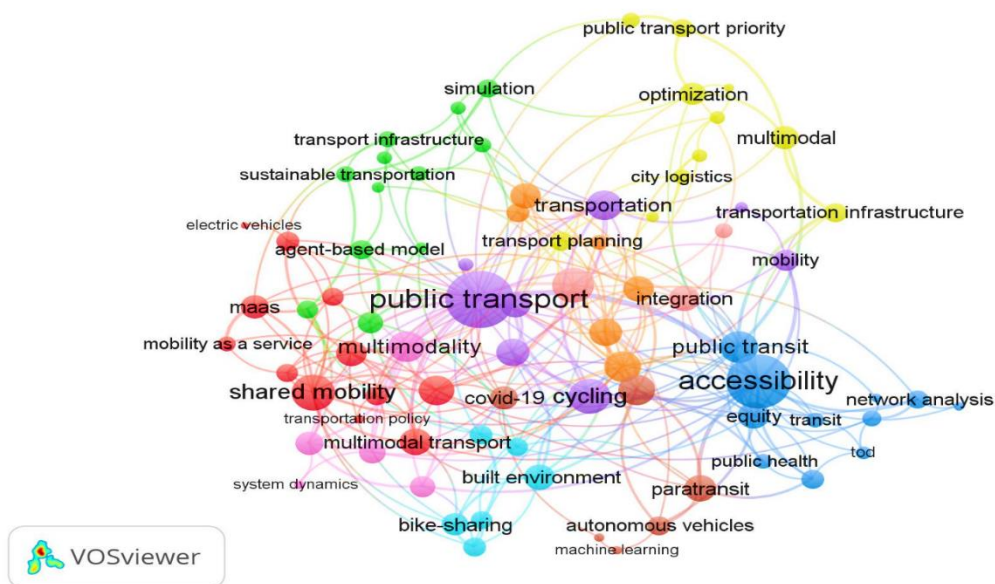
public transport priority
simulation
optimization
transport infrastructure
multimodal
sustainable transportation
city logistics
electric vehicles
transportation
transportation infrastructure
agent-based model
transport planning
mobility
maas
public transport
integration
mobility as a service
multimodality
public transit
shared mobility
accessibility
covid-19
cycling
network analysis
transportation policy
equity
transit
multimodal transport
tod
public health
built environment
system dynamics
paratransit
bike-sharing
autonomous vehicles
machine learning
VOSviewer